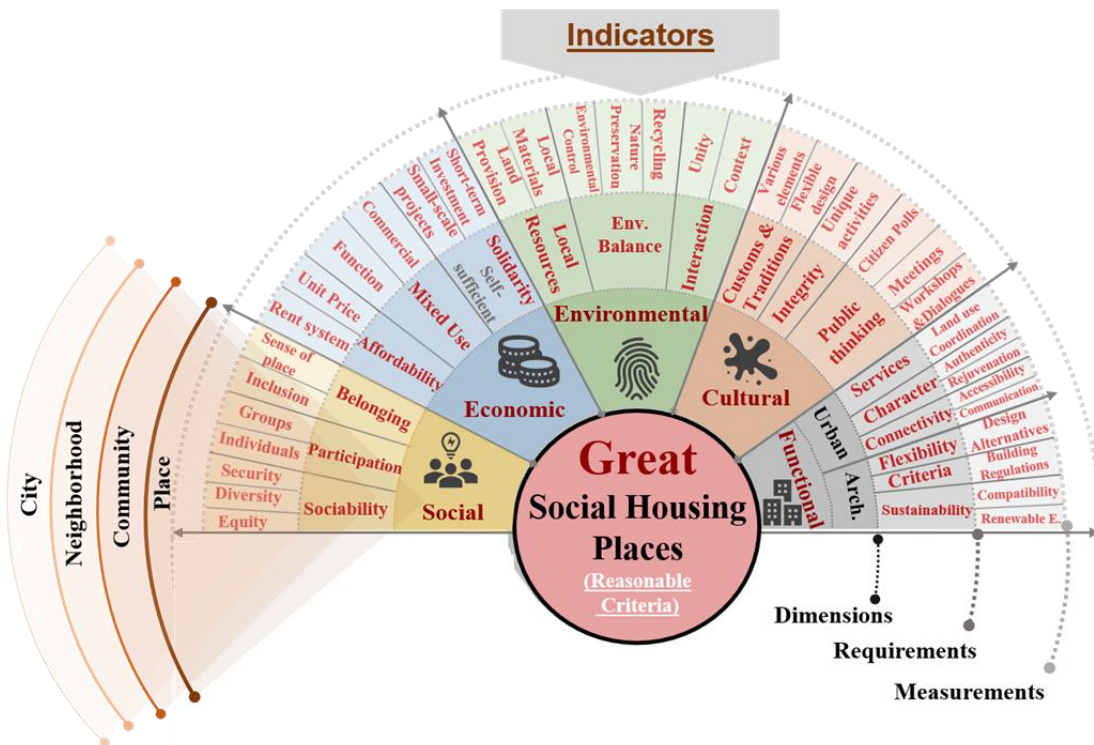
Indicators

City
Neighborhood
Community
Place

Equity
Diversity
Security
Individuals
Groups
Inclusion
Sense of place
Rent system
Unit Price
Function
Commercial
Small-scale projects
Investment
Short-term
Provision
Land
Materials
Local
Control
Environmental
Preservation
Nature
Recycling
Unity
Context
Various elements
Flexible design
Unique activities
Citizen Polls
Meetings
Workshops &Dialogues
Land use Coordination
Authenticity
Rejuvenation
Accessibility
Communication
Design Alternatives
Building Regulations
Compatibility
Renewable E.

Sociability
Participation
Belonging
Affordability
Mixed Use
Self-sufficient
Solidarity
Local Resources
Env. Balance
Interaction
Customs & Traditions
Integrity
Public thinking
Services
Character
Connectivity
Flexibility
Criteria
Sustainability

Social
Economic
Environmental
Cultural
Urban
Arch.
Functional

Great
Social Housing Places
(Reasonable Criteria)

Dimensions
Requirements
Measurements